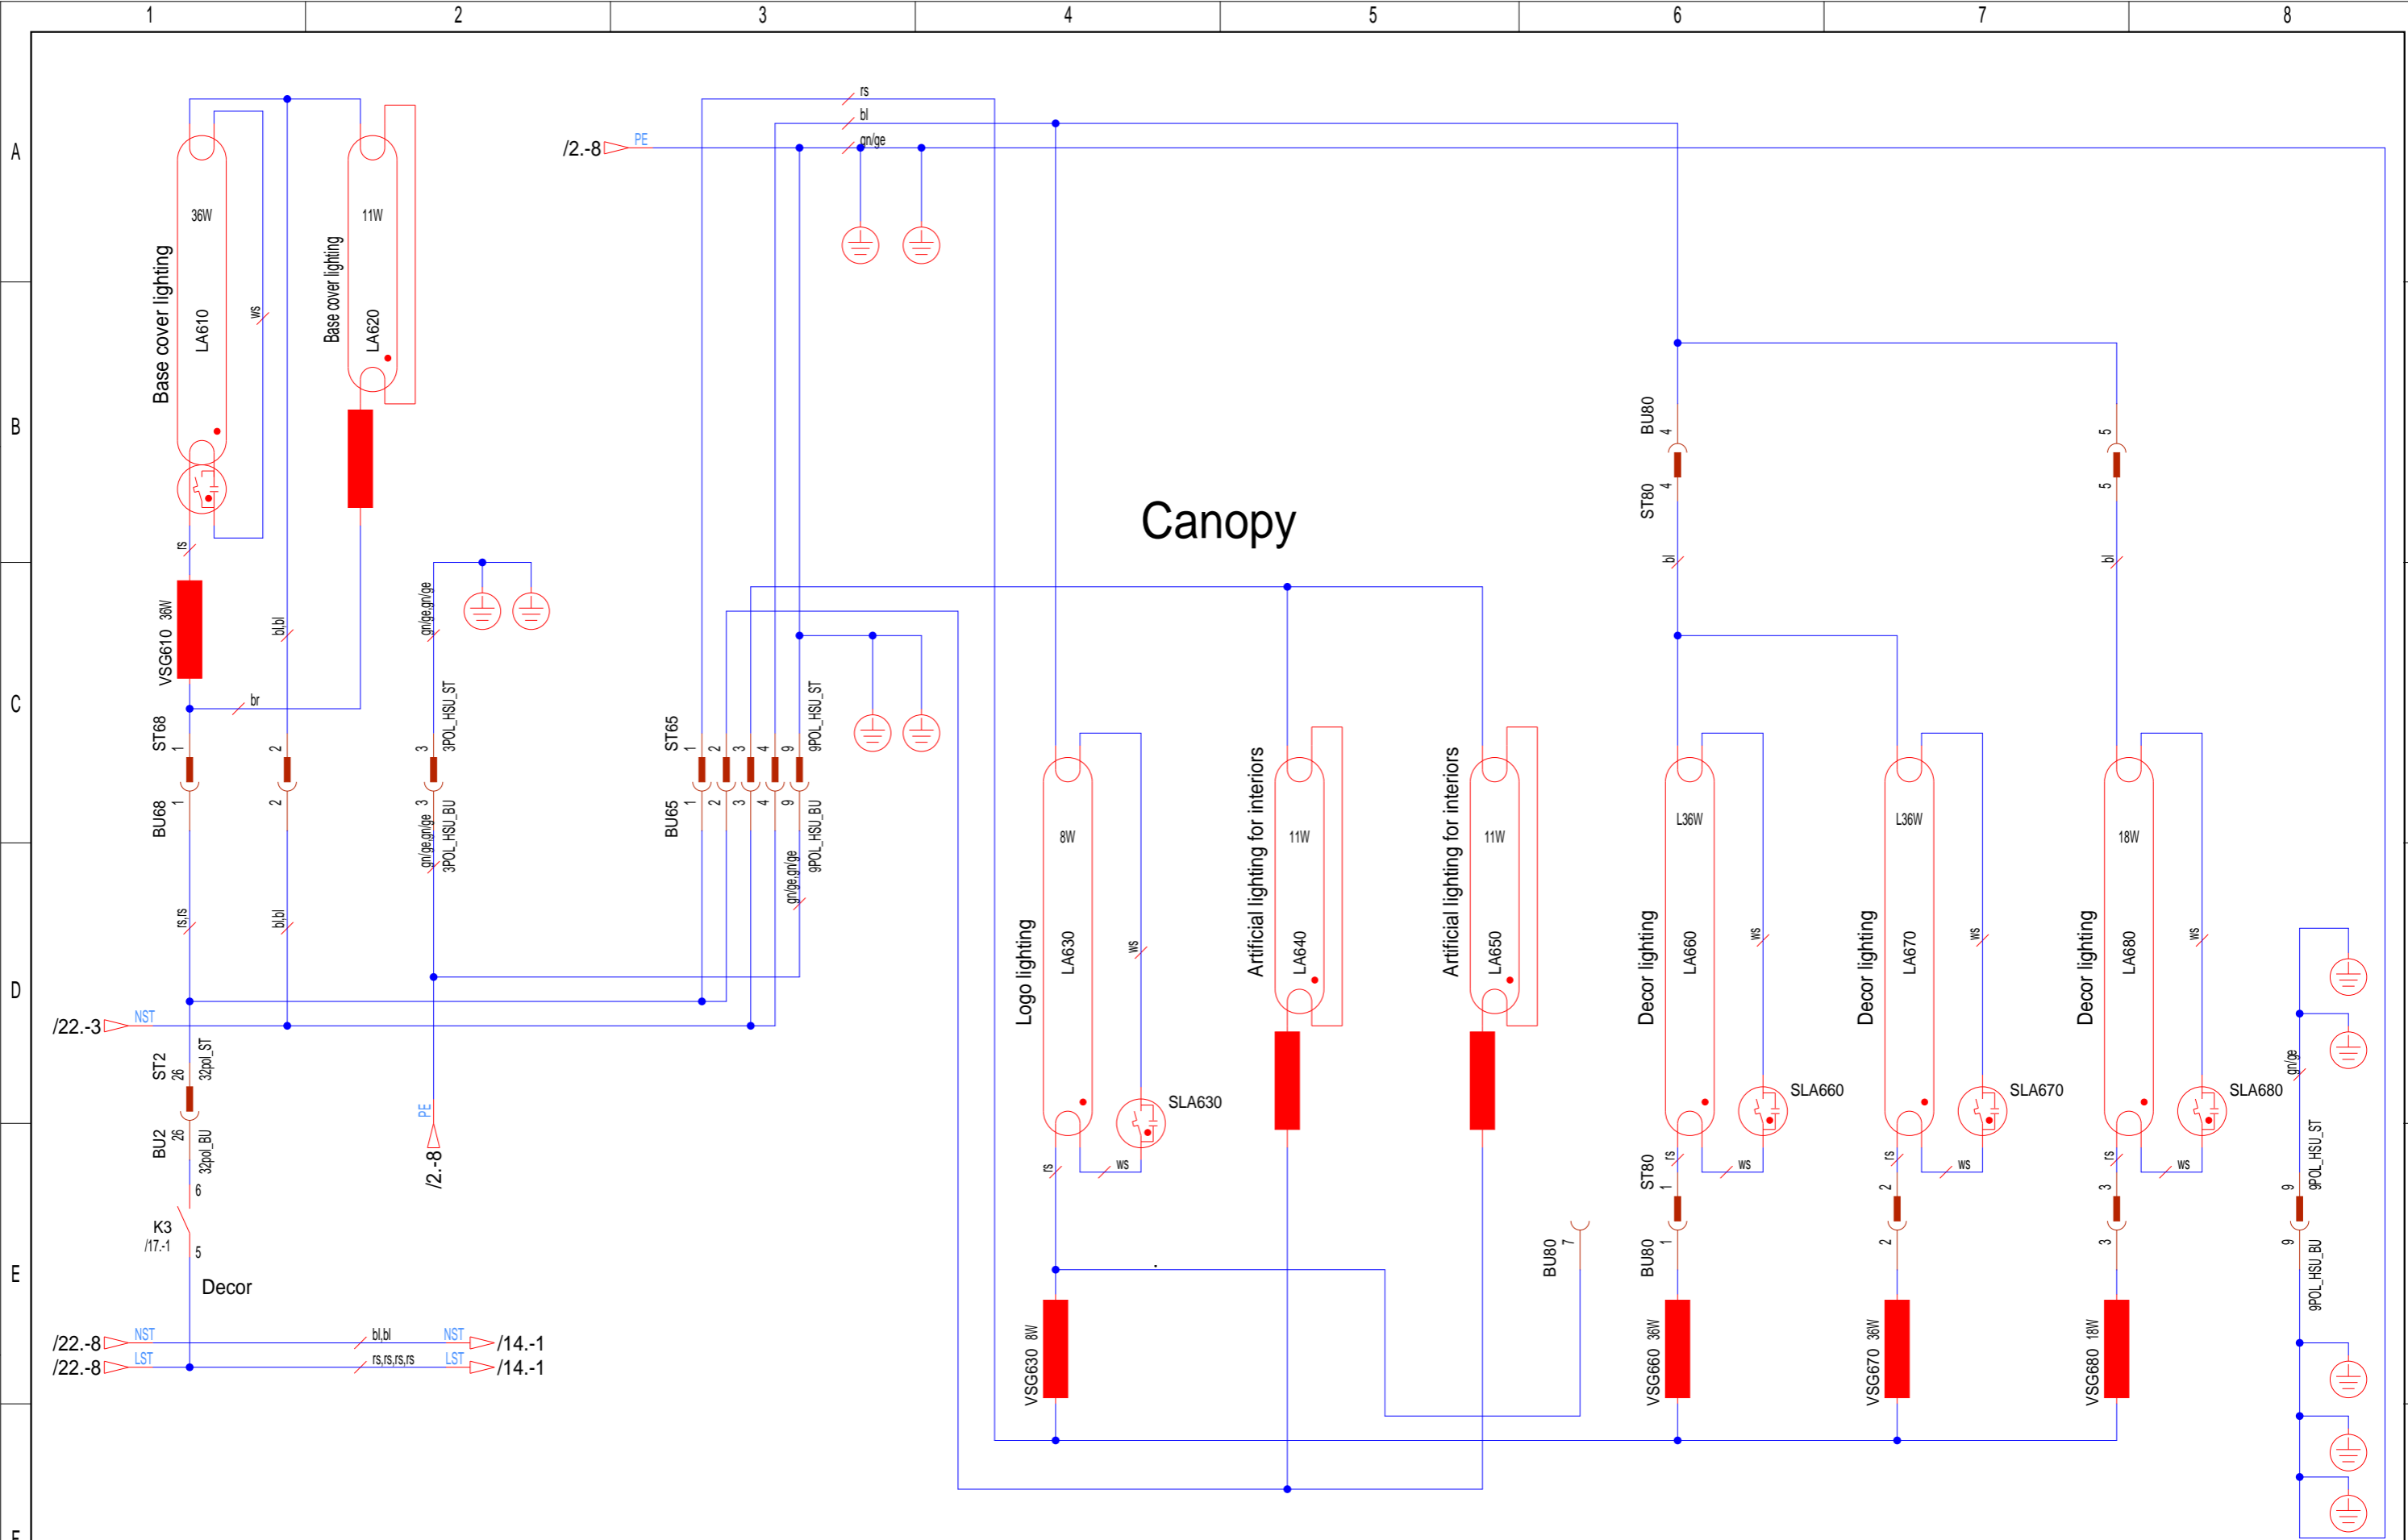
1 2 3 4 5 6 7 8

A

B

C

D

E

F

/2.-8 PE

rs

bl

gn/ge

36W

Base cover lighting

LA610

ws

11W

Base cover lighting

LA620

rs

VSG610 36W

bl,bl

br

ST68 1

BU68 1

2

2

gn/ge,gn/ge

3 3POL_HSU_ST

3 3POL_HSU_BU

gn/ge,gn/ge

ST65 1 2 3 4 9

BU65 1 2 3 4 9

9POL_HSU_ST

9POL_HSU_BU

gn/ge,gn/ge

rs,rs

bl,bl

Canopy

/22.-3 NST

ST2 26 32pol_ST

BU2 26 32pol_BU

6

K3 /17.-1

5

Decor

PE

/2.-8

/22.-8 NST bl,bl NST /14.-1

/22.-8 LST rs,rs,rs,rs LST /14.-1

8W

Logo lighting

LA630

ws

SLA630

rs

ws

VSG630 8W

11W

Artificial lighting for interiors

LA640

11W

Artificial lighting for interiors

LA650

BU80 7

BU80 4

ST80 4

bl

5

5

bl

L36W

Decor lighting

LA660

ws

SLA660

rs

ws

ST80 1

BU80 1

VSG660 36W

L36W

Decor lighting

LA670

ws

SLA670

rs

ws

2

2

VSG670 36W

18W

Decor lighting

LA680

ws

SLA680

rs

ws

3

3

VSG680 18W

gn/ge

9 9POL_HSU_ST

9 9POL_HSU_BU